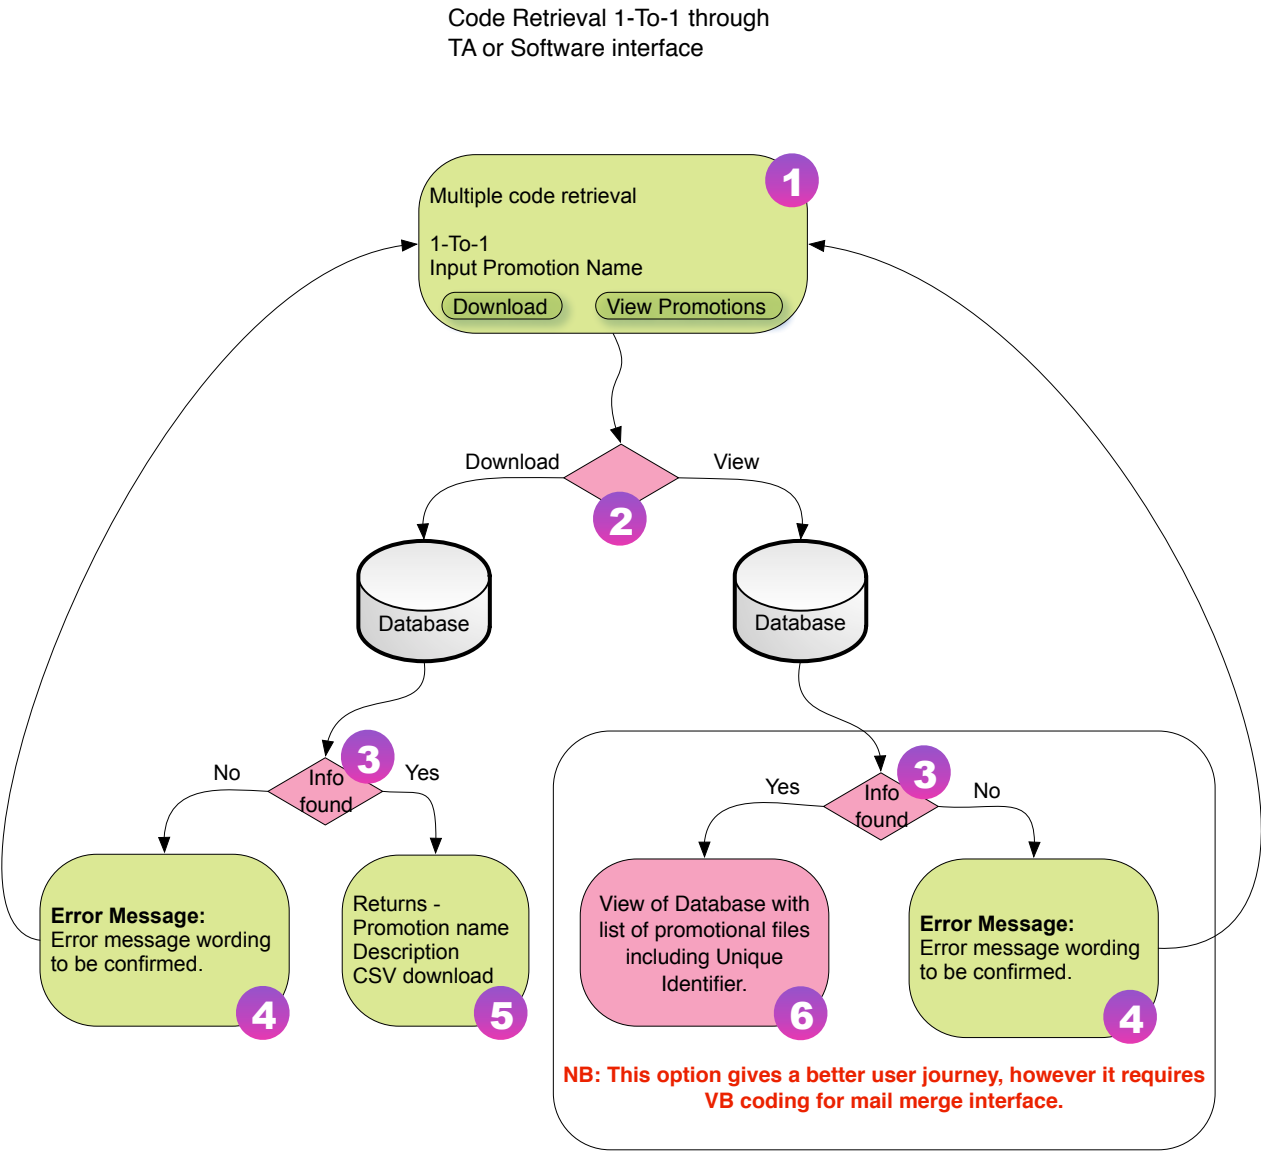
Code Retrieval 1-To-1 through
TA or Software interface

Multiple code retrieval

1-To-1
Input Promotion Name

Download

View Promotions

1

Download

View

2

Database

Database

No

Info found

3

Yes

Yes

Info found

3

No

Error Message:
Error message wording to be confirmed.

4

Returns -
Promotion name
Description
CSV download

5

View of Database with list of promotional files including Unique Identifier.

6

Error Message:
Error message wording to be confirmed.

4

NB: This option gives a better user journey, however it requires VB coding for mail merge interface.